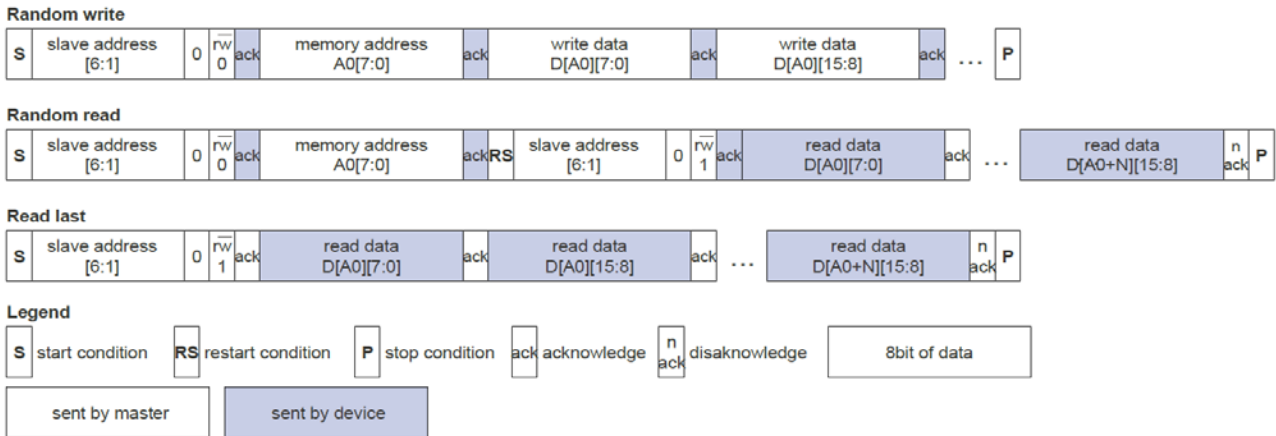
**Random write**

| S | slave address [6:1] | 0 | $\overline{rw}$ 0 | ack | memory address A0[7:0] | ack | write data D[A0][7:0] | ack | write data D[A0][15:8] | ack | ... | P |
|---|---|---|---|---|---|---|---|---|---|---|---|---|

**Random read**

| S | slave address [6:1] | 0 | $\overline{rw}$ 0 | ack | memory address A0[7:0] | ack | RS | slave address [6:1] | 0 | $\overline{rw}$ 1 | ack | read data D[A0][7:0] | ack | ... | read data D[A0+N][15:8] | n ack | P |
|---|---|---|---|---|---|---|---|---|---|---|---|---|---|---|---|---|---|

**Read last**

| S | slave address [6:1] | 0 | $\overline{rw}$ 1 | ack | read data D[A0][7:0] | ack | read data D[A0][15:8] | ack | ... | read data D[A0+N][15:8] | n ack | P |
|---|---|---|---|---|---|---|---|---|---|---|---|---|

**Legend**

S start condition RS restart condition P stop condition ack acknowledge n ack disaknowledge 8bit of data

sent by master sent by device